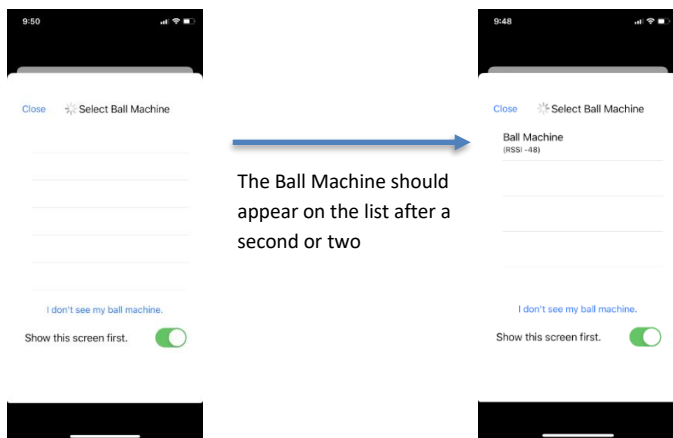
9:50

Close Select Ball Machine

I don't see my ball machine.

Show this screen first.

The Ball Machine should appear on the list after a second or two

9:48

Close Select Ball Machine

Ball Machine
(RSSI -48)

I don't see my ball machine.

Show this screen first.